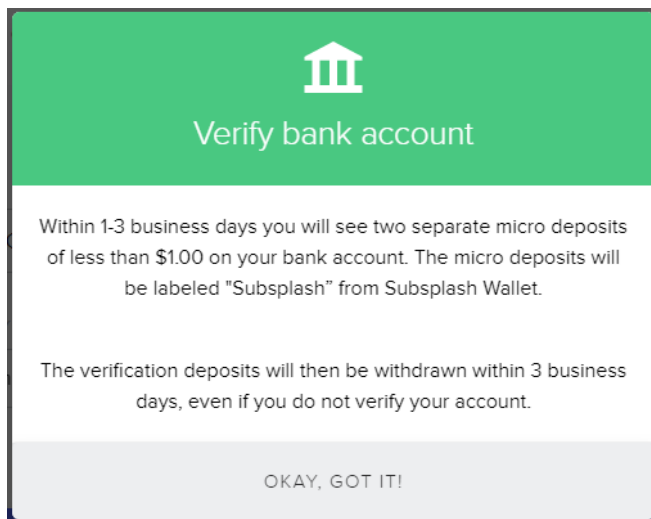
Verify bank account

Within 1-3 business days you will see two separate micro deposits of less than \$1.00 on your bank account. The micro deposits will be labeled "Subsplash" from Subsplash Wallet.

The verification deposits will then be withdrawn within 3 business days, even if you do not verify your account.

OKAY, GOT IT!